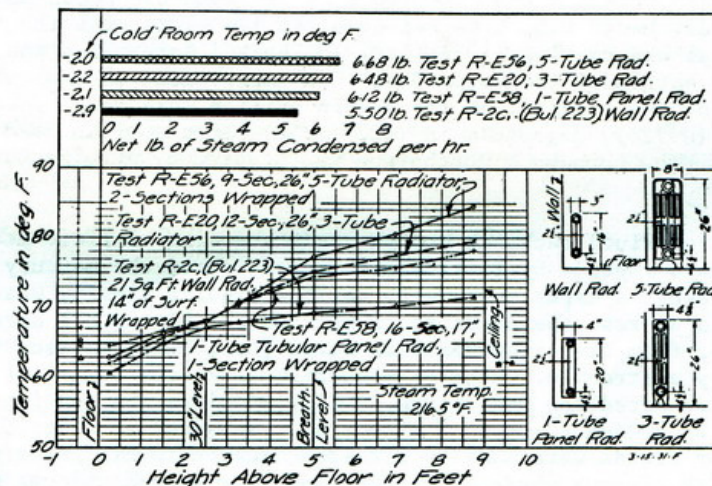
Cold Room Temp in deg F.

-2.0 6.68 lb. Test R-E56, 5-Tube Rad.
-2.2 6.48 lb. Test R-E20, 3-Tube Rad.
-2.1 6.12 lb. Test R-E58, 1-Tube Panel Rad.
-2.9 5.50 lb. Test R-2c. (Bul. 223) Wall Rad.

0 1 2 3 4 5 6 7 8
Net lb. of Steam Condensed per hr.

90
80
70
60
50

Temperature in deg. F.

Test R-E56, 9-Sec., 26", 5-Tube Radiator, 2-Sections Wrapped

Test R-E20, 12-Sec., 26", 3-Tube Radiator

Test R-2c. (Bul. 223) 21 Sq. Ft. Wall Rad. 14" of Surf. Wrapped

Test R-E58, 16-Sec., 17", 1-Tube Tubular Panel Rad., 1-Section Wrapped

Ceiling

Floor

30" Level

Breath Level

Steam Temp. 216.5° F.

-1 0 1 2 3 4 5 6 7 8 9 10
Height Above Floor in Feet

Wall
3"
21"
16"
Floor
Wall Rad.

8"
21"
26"
5-Tube Rad.

4"
21"
20"
1-Tube Panel Rad.

4 5/8"
21"
26"
3-Tube Rad.

3-15-31-F